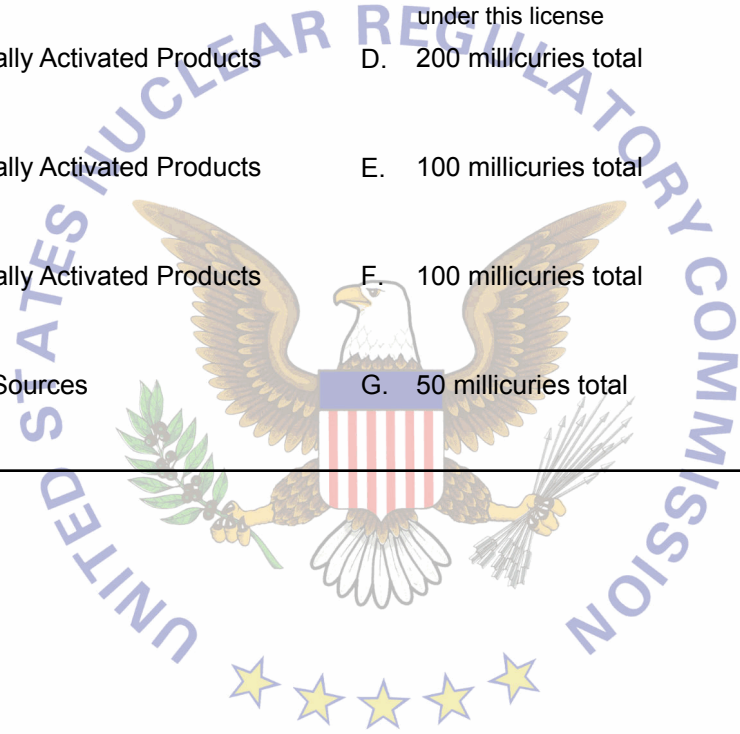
under this license

ally Activated Products D. 200 millicuries total

ally Activated Products E. 100 millicuries total

ally Activated Products F. 100 millicuries total

Sources G. 50 millicuries total

UNITED STATES NUCLEAR REGULATORY COMMISSION